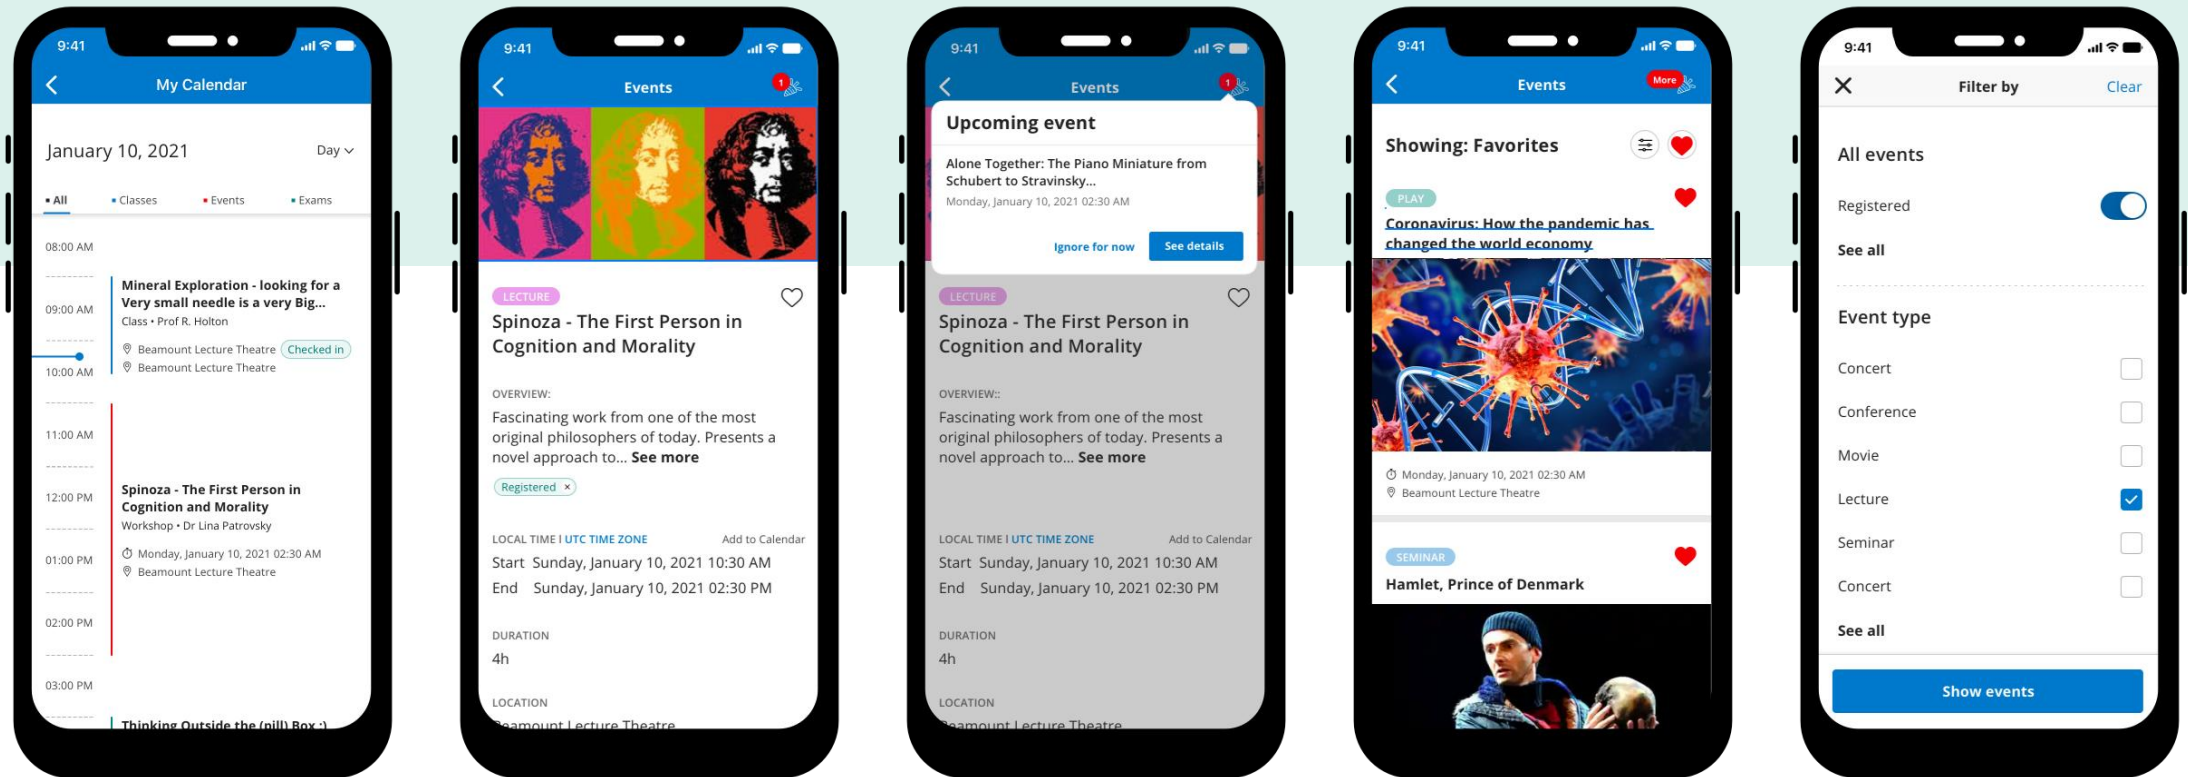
9:41

My Calendar

January 10, 2021 Day

• All • Classes • Events • Exams

08:00 AM

09:00 AM

Mineral Exploration - looking for a Very small needle is a very Big...
Class • Prof R. Holton

Beamount Lecture Theatre Checked in
Beamount Lecture Theatre

10:00 AM

11:00 AM

12:00 PM

Spinoza - The First Person in Cognition and Morality
Workshop • Dr Lina Patrovsky

Monday, January 10, 2021 02:30 AM
Beamount Lecture Theatre

01:00 PM

02:00 PM

03:00 PM

Thinking Outside the (pill) Box :)

9:41

Events 1

LECTURE

Spinoza - The First Person in Cognition and Morality

OVERVIEW:

Fascinating work from one of the most original philosophers of today. Presents a novel approach to... See more

Registered ×

LOCAL TIME I UTC TIME ZONE Add to Calendar

Start Sunday, January 10, 2021 10:30 AM
End Sunday, January 10, 2021 02:30 PM

DURATION
4h

LOCATION
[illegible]eamount Lecture Theatre

9:41

Events 1

Upcoming event

Alone Together: The Piano Miniature from Schubert to Stravinsky...
Monday, January 10, 2021 02:30 AM

Ignore for now See details

LECTURE

Spinoza - The First Person in Cognition and Morality

OVERVIEW::

Fascinating work from one of the most original philosophers of today. Presents a novel approach to... See more

LOCAL TIME I UTC TIME ZONE Add to Calendar

Start Sunday, January 10, 2021 10:30 AM
End Sunday, January 10, 2021 02:30 PM

DURATION
4h

LOCATION
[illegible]eamount Lecture Theatre

9:41

Events More

Showing: Favorites

PLAY

Coronavirus: How the pandemic has changed the world economy

Monday, January 10, 2021 02:30 AM
Beamount Lecture Theatre

SEMINAR

Hamlet, Prince of Denmark

9:41

Filter by Clear

All events

Registered

See all

Event type

Concert

Conference

Movie

Lecture

Seminar

Concert

See all

Show events